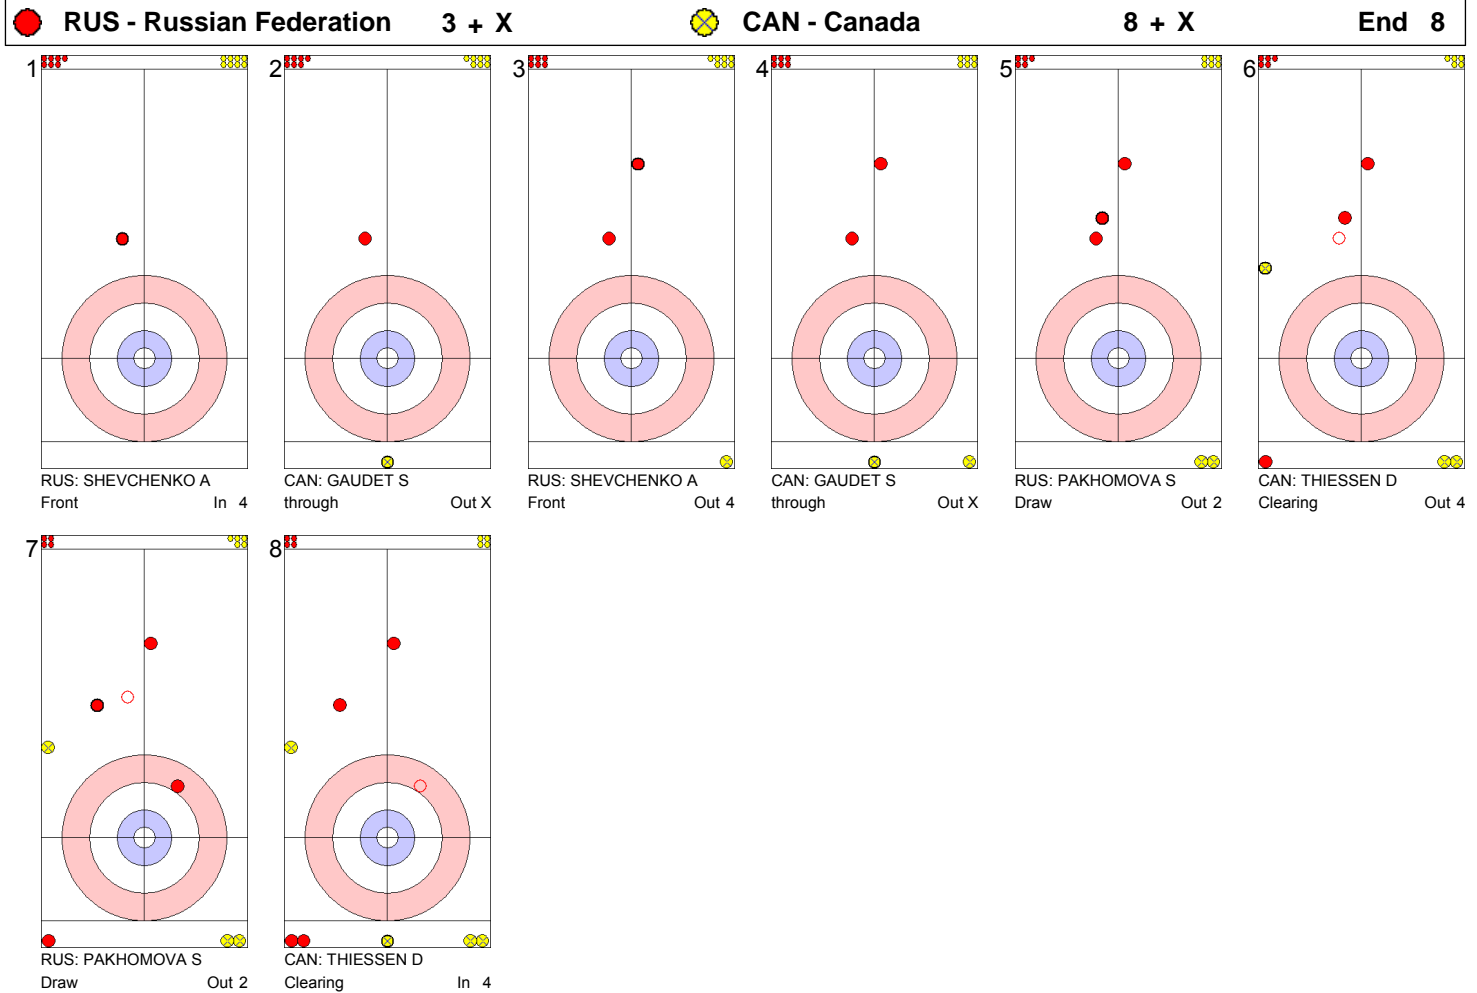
RUS - Russian Federation 3 + X CAN - Canada 8 + X End 8

1
RUS: SHEVCHENKO A
Front In 4

2
CAN: GAUDET S
through Out X

3
RUS: SHEVCHENKO A
Front Out 4

4
CAN: GAUDET S
through Out X

5
RUS: PAKHOMOVA S
Draw Out 2

6
CAN: THIESSEN D
Clearing Out 4

7
RUS: PAKHOMOVA S
Draw Out 2

8
CAN: THIESSEN D
Clearing In 4